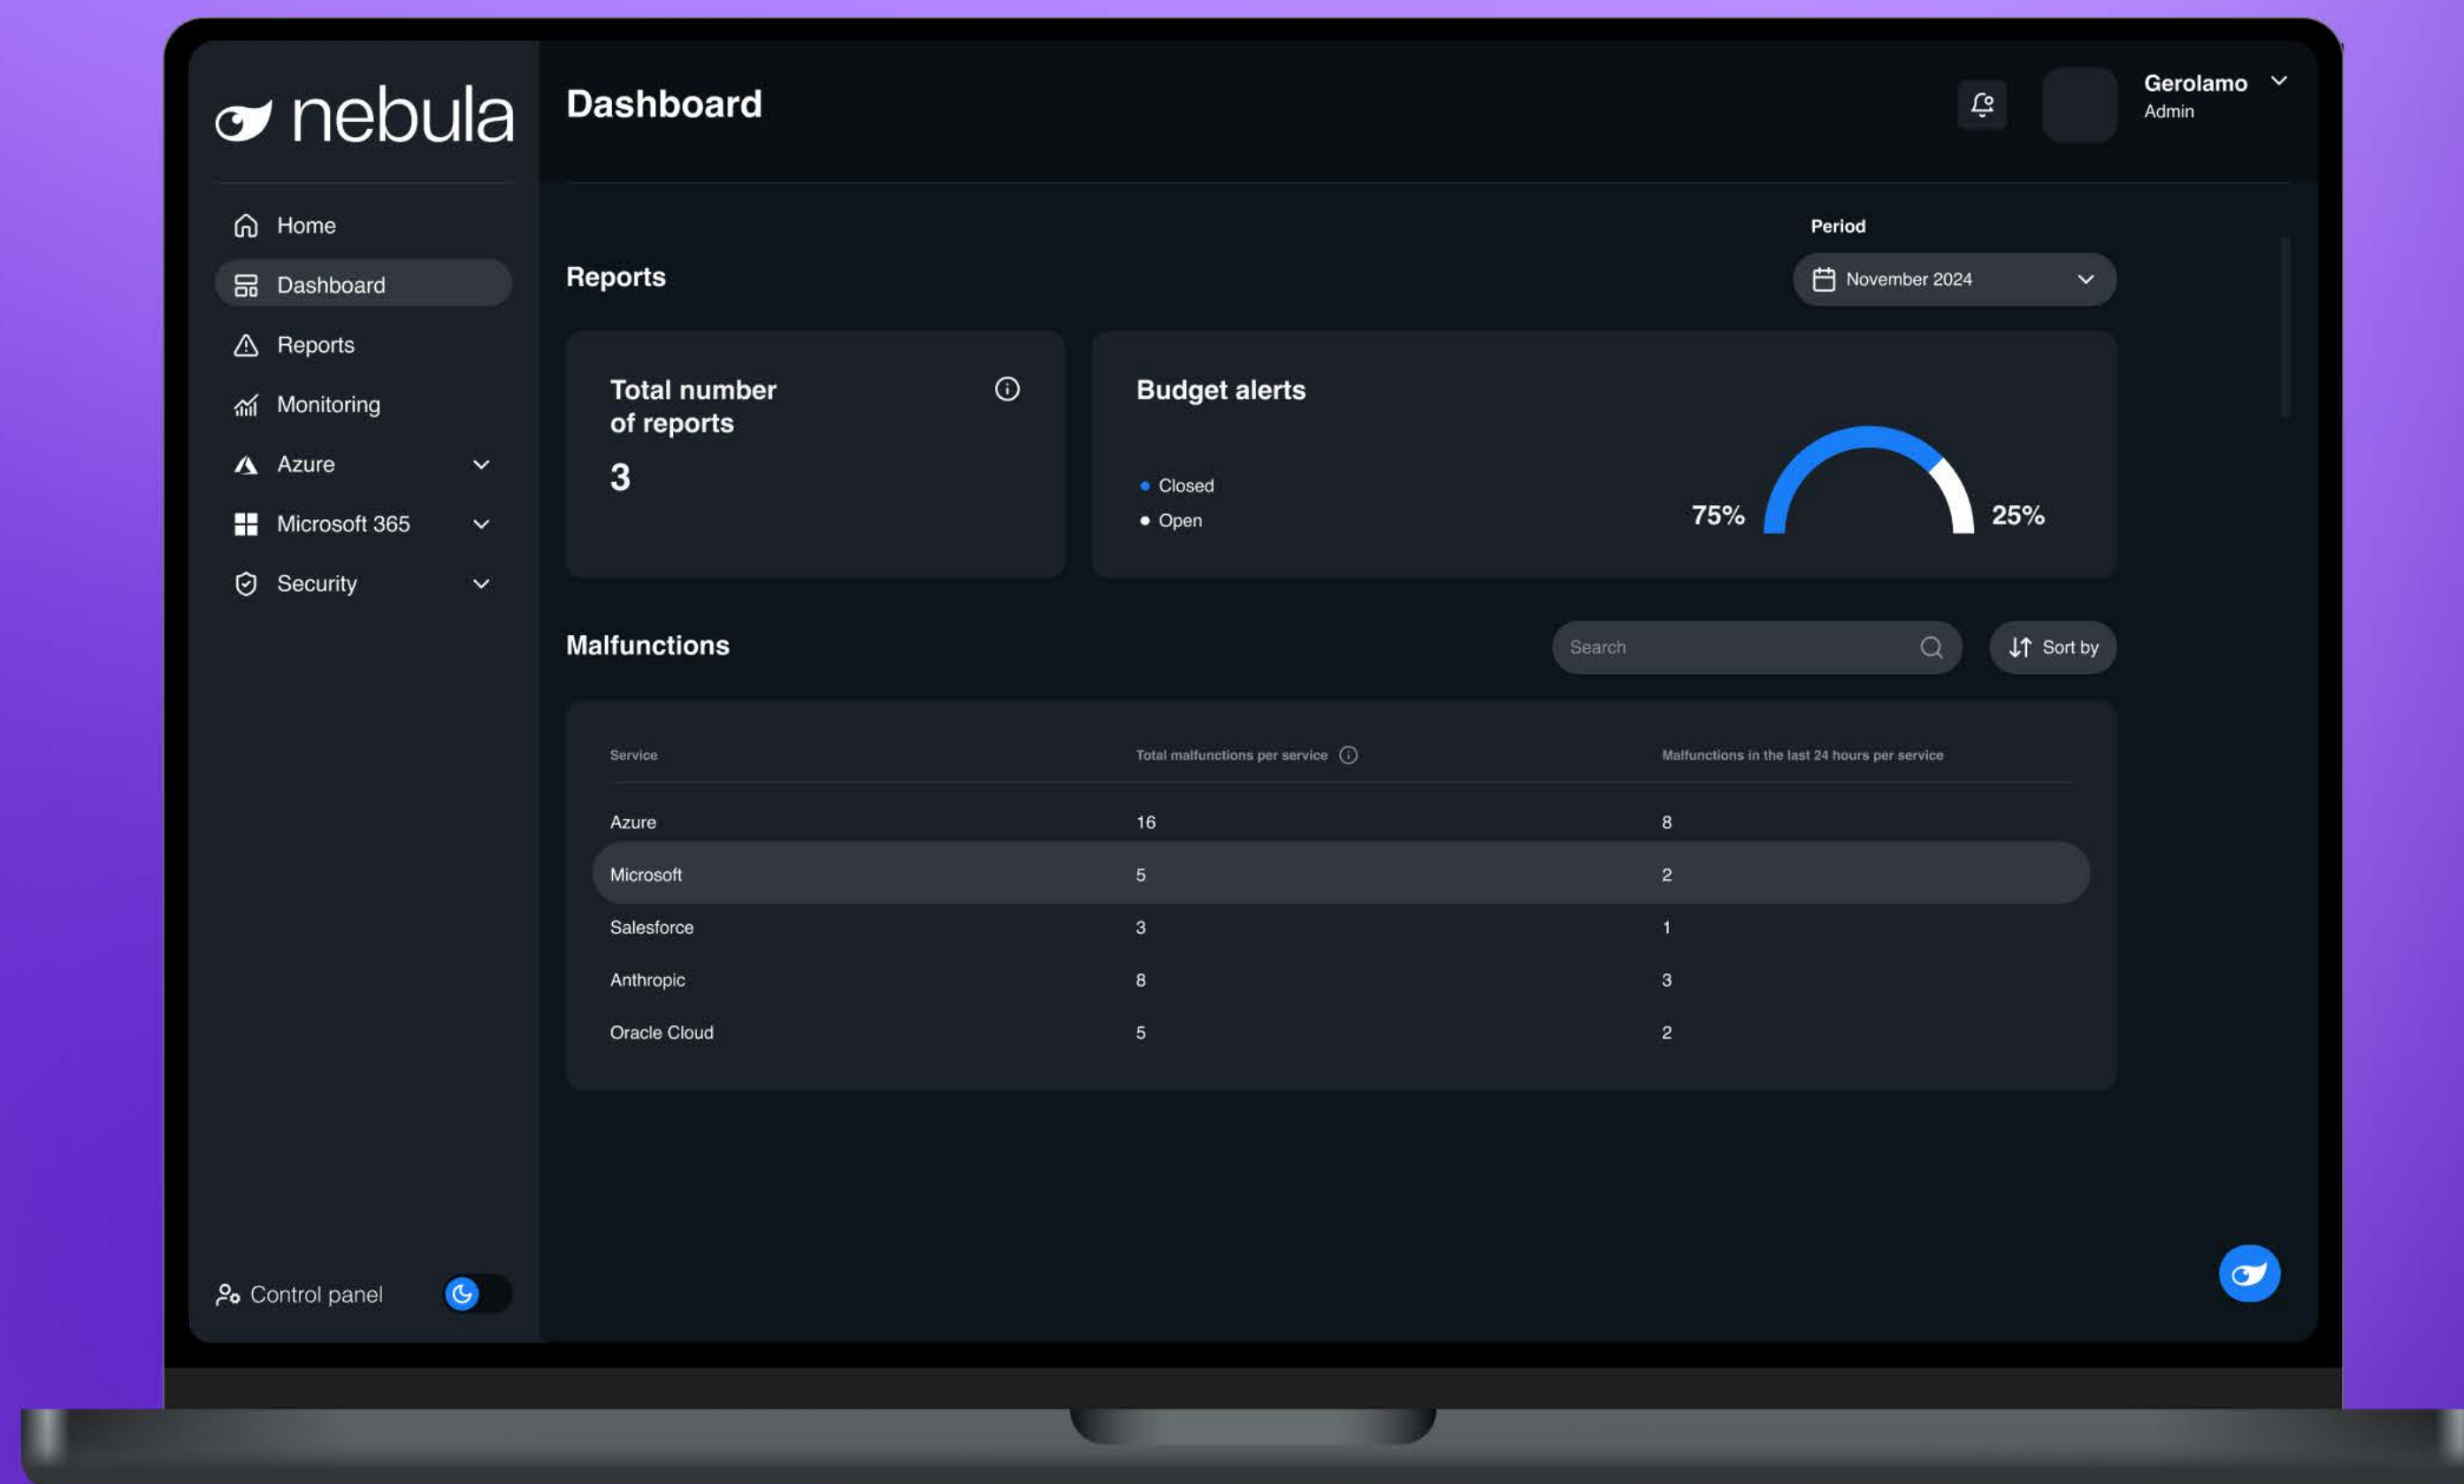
nebula

Home
Dashboard
Reports
Monitoring
Azure
Microsoft 365
Security

Control panel

Dashboard

Gerolamo
Admin

Period
November 2024

Reports

Total number of reports
3

Budget alerts
Closed
Open
75%
25%

Malfunctions

Search
Sort by

| Service | Total malfunctions per service | Malfunctions in the last 24 hours per service |
|---|---|---|
| Azure | 16 | 8 |
| Microsoft | 5 | 2 |
| Salesforce | 3 | 1 |
| Anthropic | 8 | 3 |
| Oracle Cloud | 5 | 2 |